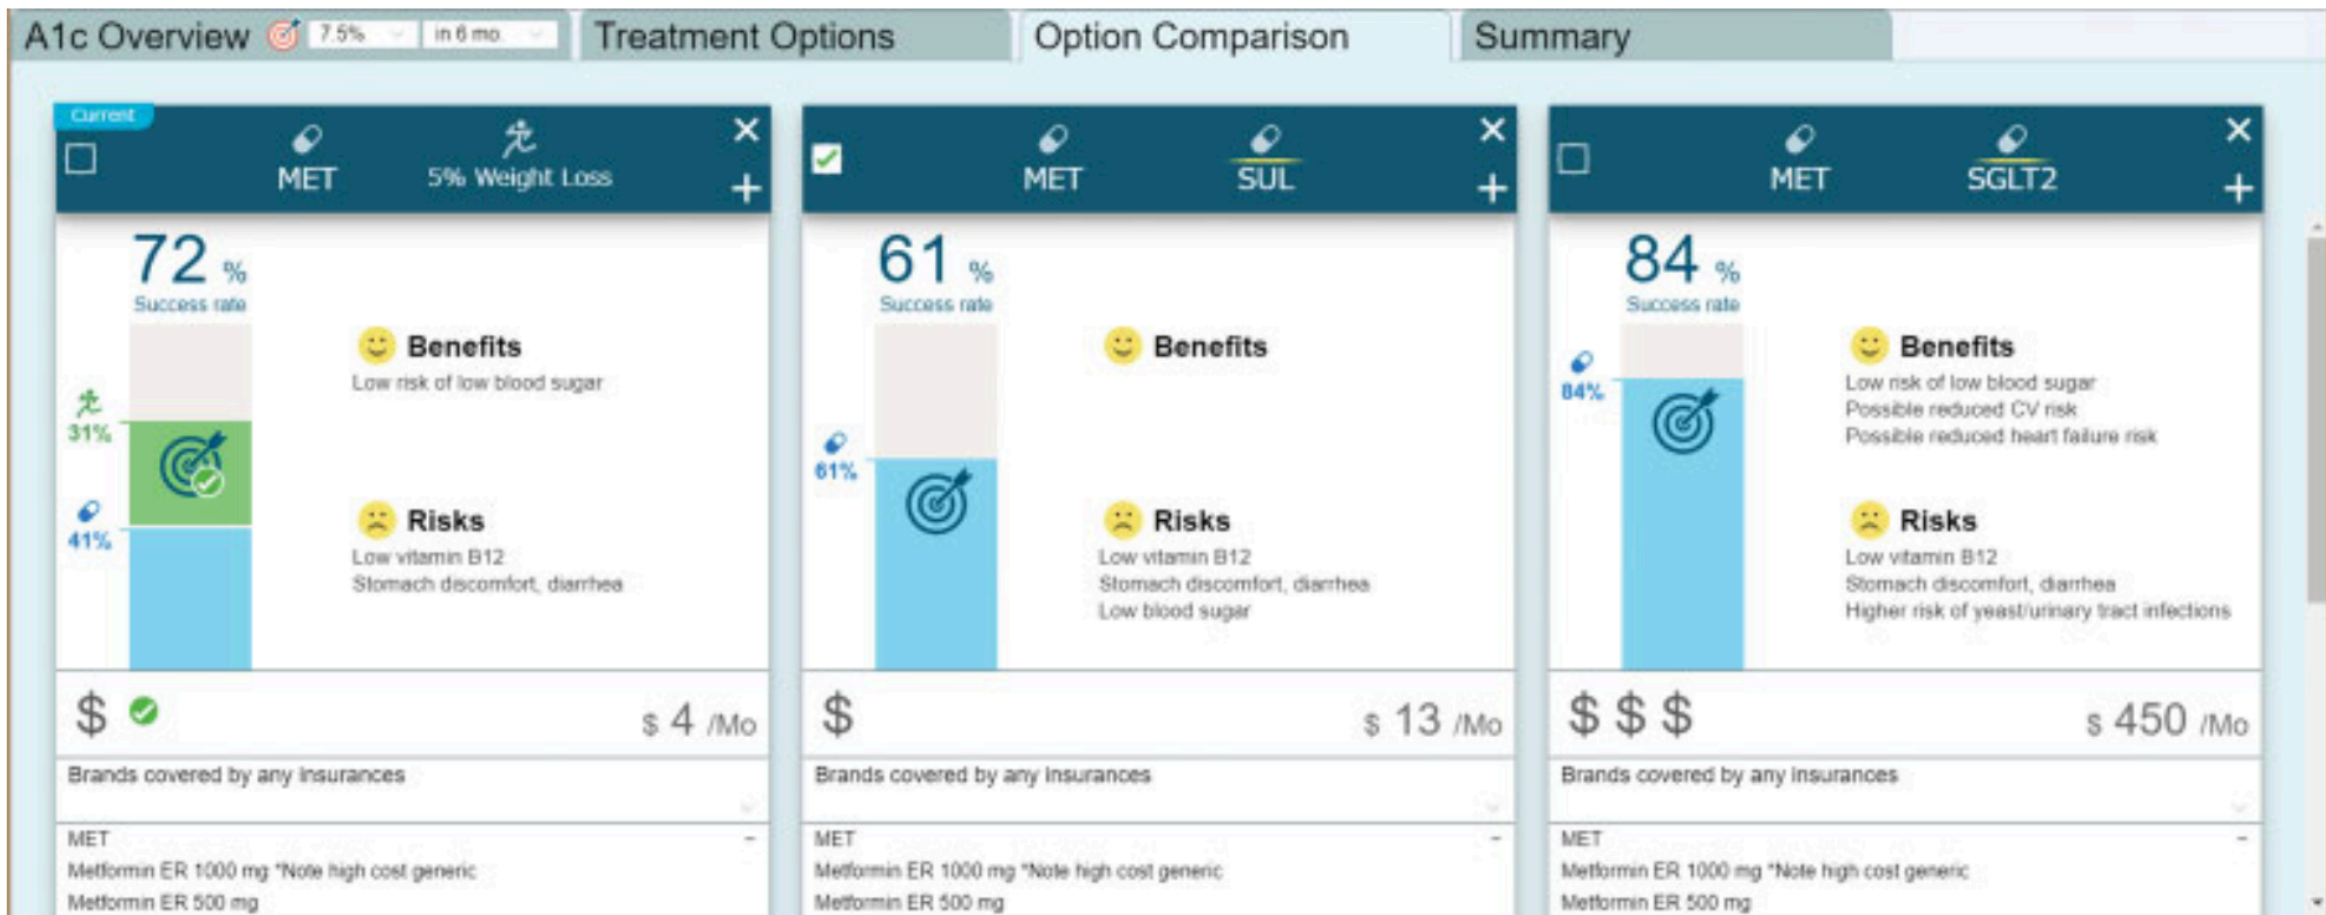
A1c Overview 7.5% in 6 mo Treatment Options Option Comparison Summary

Current
MET 5% Weight Loss
× +

72 %
Success rate

31%
41%

Benefits
Low risk of low blood sugar

Risks
Low vitamin B12
Stomach discomfort, diarrhea

$ $ 4 /Mo

Brands covered by any insurances

MET
Metformin ER 1000 mg *Note high cost generic
Metformin ER 500 mg

MET SUL
× +

61 %
Success rate

61%

Benefits

Risks
Low vitamin B12
Stomach discomfort, diarrhea
Low blood sugar

$ $ 13 /Mo

Brands covered by any insurances

MET
Metformin ER 1000 mg *Note high cost generic
Metformin ER 500 mg

MET SGLT2
× +

84 %
Success rate

84%

Benefits
Low risk of low blood sugar
Possible reduced CV risk
Possible reduced heart failure risk

Risks
Low vitamin B12
Stomach discomfort, diarrhea
Higher risk of yeast/urinary tract infections

$ $ $ $ 450 /Mo

Brands covered by any insurances

MET
Metformin ER 1000 mg *Note high cost generic
Metformin ER 500 mg